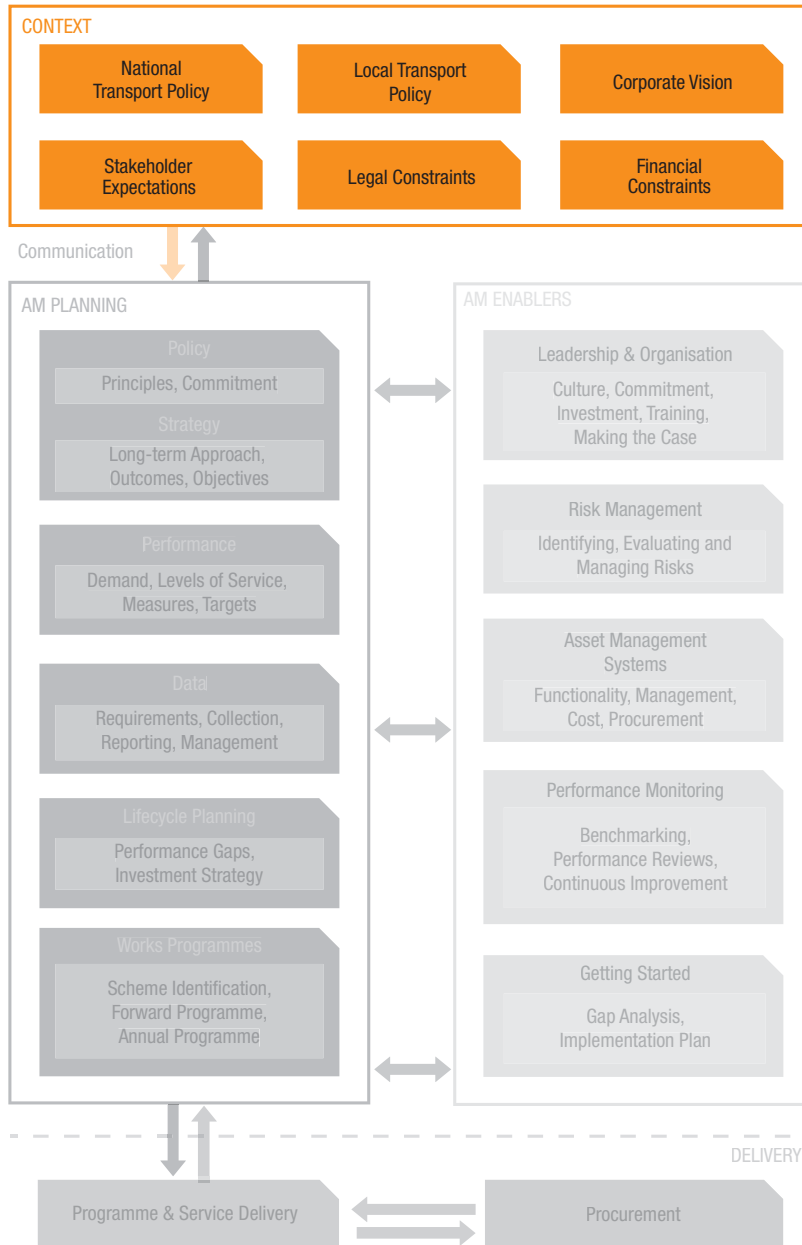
CONTEXT

National Transport Policy

Local Transport Policy

Corporate Vision

Stakeholder Expectations

Legal Constraints

Financial Constraints

Communication

AM PLANNING

Policy

Principles, Commitment

Strategy

Long-term Approach, Outcomes, Objectives

Performance

Demand, Levels of Service, Measures, Targets

Data

Requirements, Collection, Reporting, Management

Lifecycle Planning

Performance Gaps, Investment Strategy

Works Programmes

Scheme Identification, Forward Programme, Annual Programme

AM ENABLERS

Leadership & Organisation

Culture, Commitment, Investment, Training, Making the Case

Risk Management

Identifying, Evaluating and Managing Risks

Asset Management Systems

Functionality, Management, Cost, Procurement

Performance Monitoring

Benchmarking, Performance Reviews, Continuous Improvement

Getting Started

Gap Analysis, Implementation Plan

DELIVERY

Programme & Service Delivery

Procurement